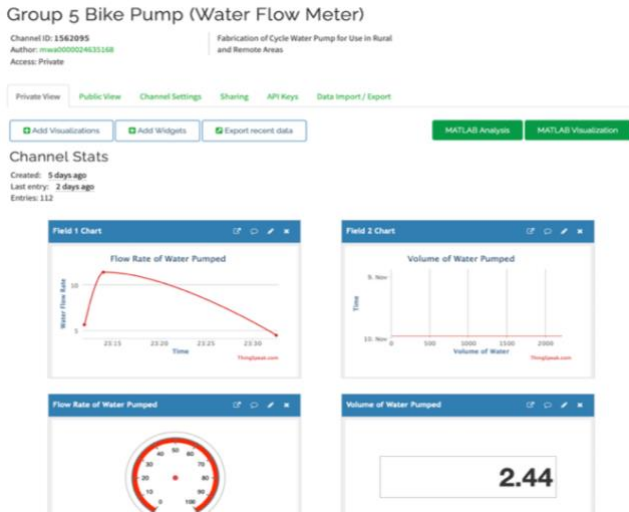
Group 5 Bike Pump (Water Flow Meter)

Channel ID: 1562095
Author: mwa0000024635168
Access: Private

Fabrication of Cycle Water Pump for Use in Rural and Remote Areas

Private View Public View Channel Settings Sharing API Keys Data Import / Export

Add Visualizations Add Widgets Export recent data

MATLAB Analysis MATLAB Visualization

Channel Stats

Created: 5 days ago
Last entry: 2 days ago
Entries: 112

Field 1 Chart

Flow Rate of Water Pumped

Water Flow Rate

10

5

23:15 23:20 23:25 23:30

Time

ThingSpeak.com

Field 2 Chart

Volume of Water Pumped

9. Nov

Time

10. Nov 0 500 1000 1500 2000

Volume of Water

ThingSpeak.com

Flow Rate of Water Pumped

40 50 60
30 70
20 80
10 90
0 100

Volume of Water Pumped

2.44